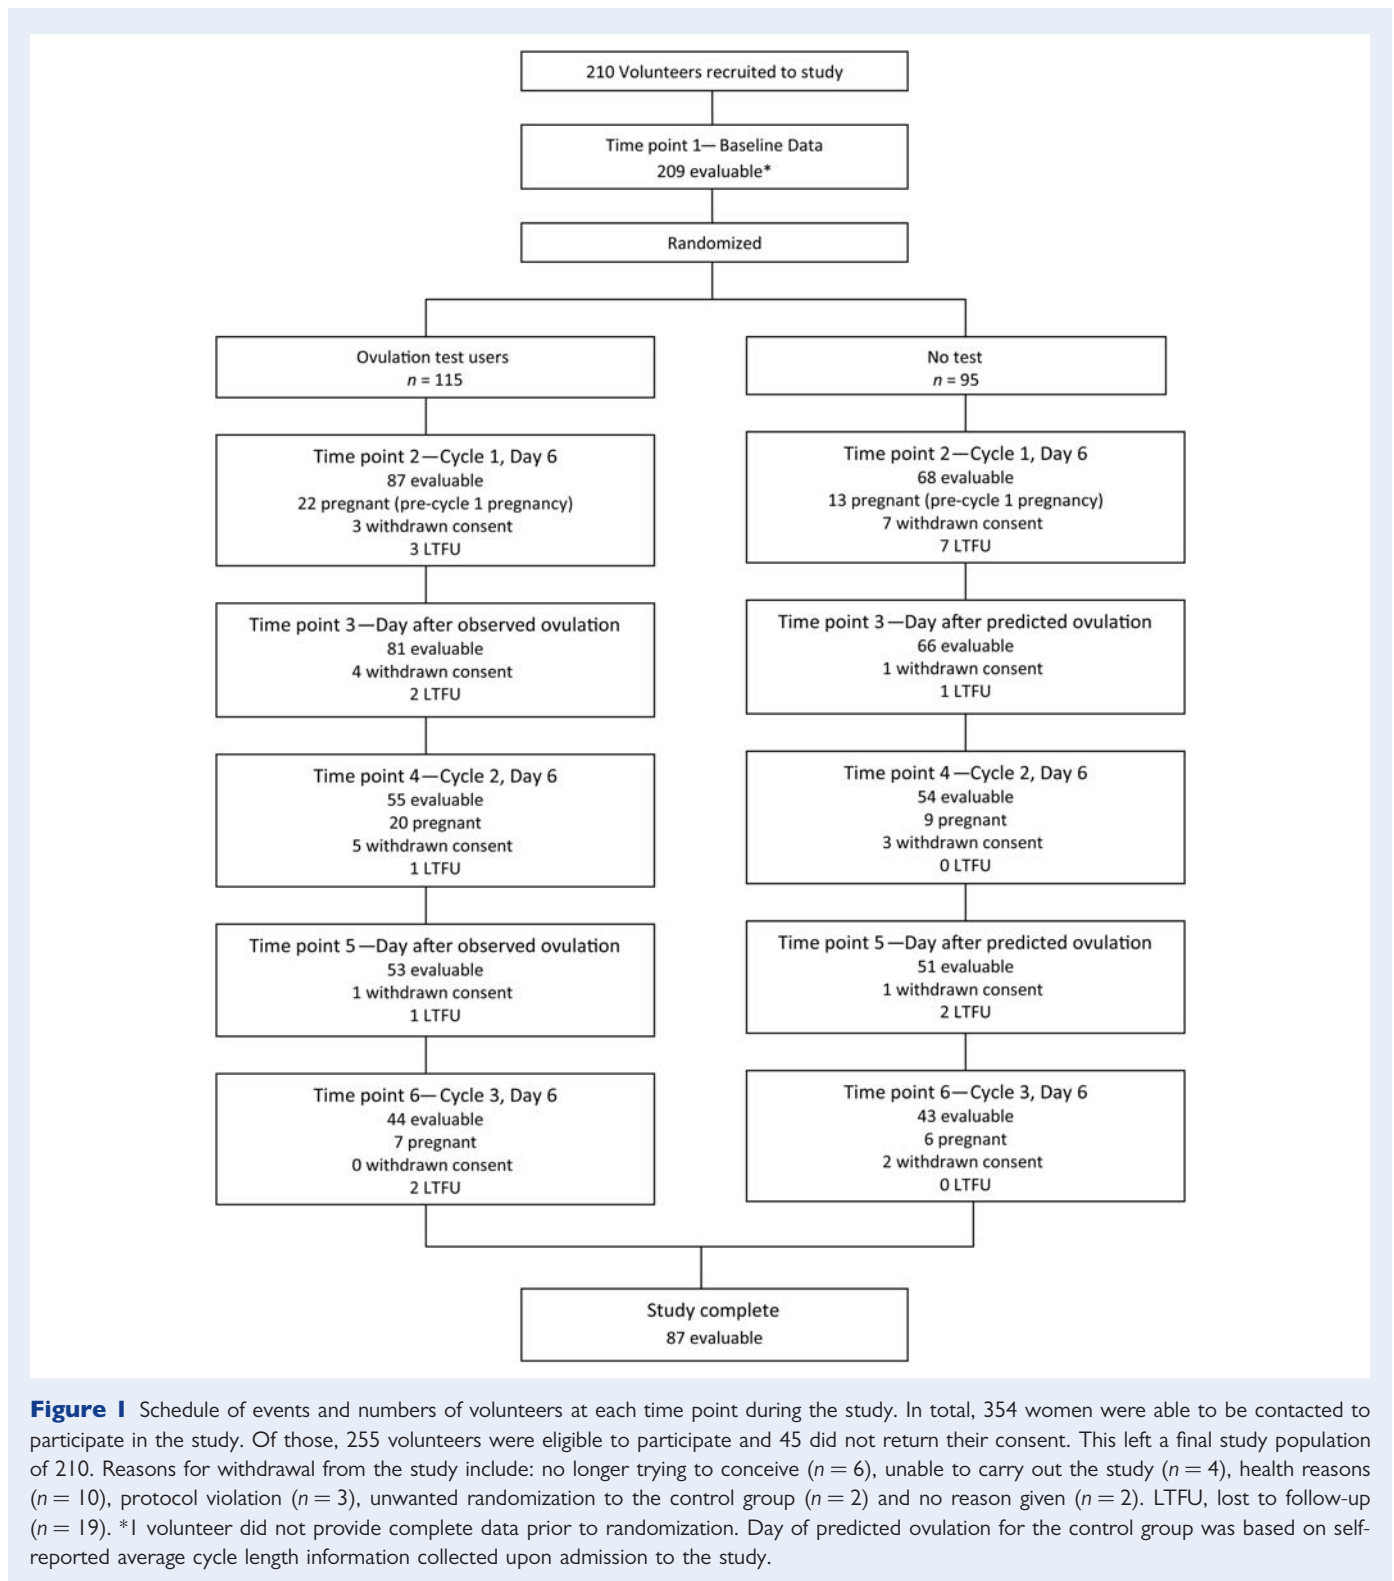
210 Volunteers recruited to study

Time point 1— Baseline Data
209 evaluable*

Randomized

Ovulation test users
$n = 115$

No test
$n = 95$

Time point 2—Cycle 1, Day 6
87 evaluable
22 pregnant (pre-cycle 1 pregnancy)
3 withdrawn consent
3 LTFU

Time point 2—Cycle 1, Day 6
68 evaluable
13 pregnant (pre-cycle 1 pregnancy)
7 withdrawn consent
7 LTFU

Time point 3—Day after observed ovulation
81 evaluable
4 withdrawn consent
2 LTFU

Time point 3—Day after predicted ovulation
66 evaluable
1 withdrawn consent
1 LTFU

Time point 4—Cycle 2, Day 6
55 evaluable
20 pregnant
5 withdrawn consent
1 LTFU

Time point 4—Cycle 2, Day 6
54 evaluable
9 pregnant
3 withdrawn consent
0 LTFU

Time point 5—Day after observed ovulation
53 evaluable
1 withdrawn consent
1 LTFU

Time point 5—Day after predicted ovulation
51 evaluable
1 withdrawn consent
2 LTFU

Time point 6—Cycle 3, Day 6
44 evaluable
7 pregnant
0 withdrawn consent
2 LTFU

Time point 6—Cycle 3, Day 6
43 evaluable
6 pregnant
2 withdrawn consent
0 LTFU

Study complete
87 evaluable

Figure 1 Schedule of events and numbers of volunteers at each time point during the study. In total, 354 women were able to be contacted to participate in the study. Of those, 255 volunteers were eligible to participate and 45 did not return their consent. This left a final study population of 210. Reasons for withdrawal from the study include: no longer trying to conceive ($n = 6$), unable to carry out the study ($n = 4$), health reasons ($n = 10$), protocol violation ($n = 3$), unwanted randomization to the control group ($n = 2$) and no reason given ($n = 2$). LTFU, lost to follow-up ($n = 19$). *1 volunteer did not provide complete data prior to randomization. Day of predicted ovulation for the control group was based on self-reported average cycle length information collected upon admission to the study.